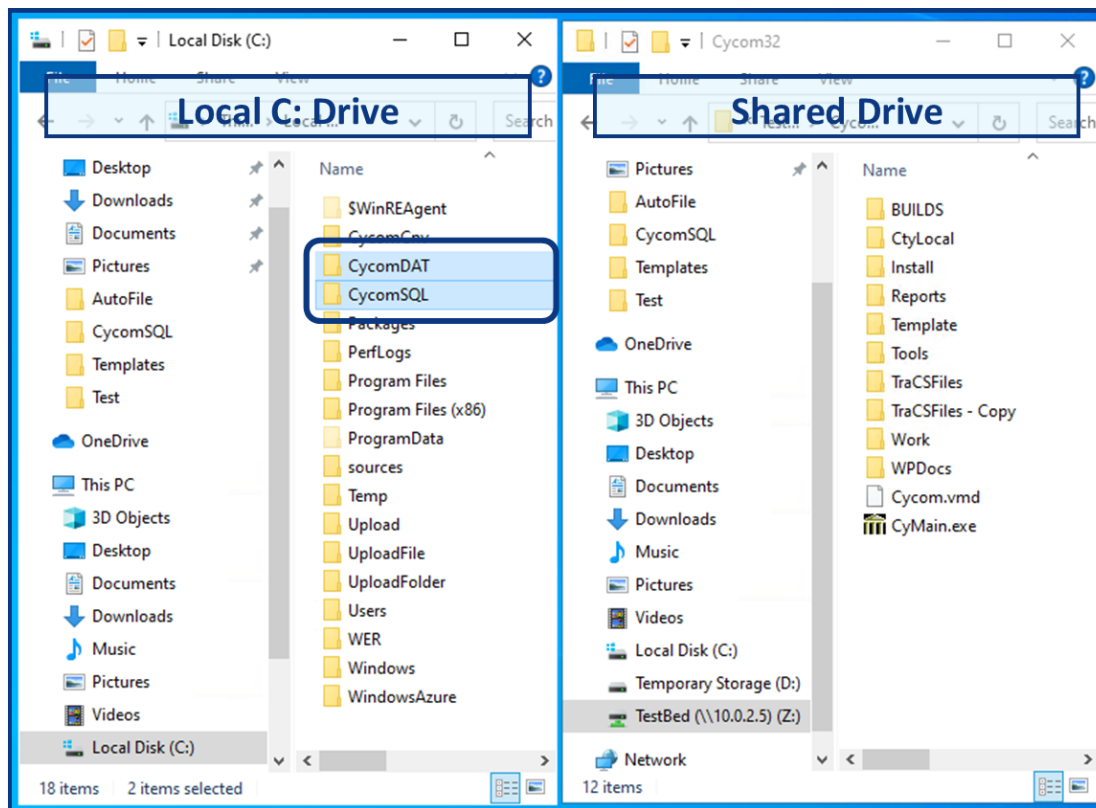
Local Disk (C:)

File Home Share View

Local C: Drive

Search

Desktop
Downloads
Documents
Pictures
AutoFile
CycomSQL
Templates
Test
OneDrive
This PC
3D Objects
Desktop
Documents
Downloads
Music
Pictures
Videos
Local Disk (C:)

Name
$WinREAgent
CycomCnv
CycomDAT
CycomSQL
Packages
PerfLogs
Program Files
Program Files (x86)
ProgramData
sources
Temp
Upload
UploadFile
UploadFolder
Users
WER
Windows
WindowsAzure

18 items 2 items selected

Cycom32

File Home Share View

Shared Drive

Search

Pictures
AutoFile
CycomSQL
Templates
Test
OneDrive
This PC
3D Objects
Desktop
Documents
Downloads
Music
Pictures
Videos
Local Disk (C:)
Temporary Storage (D:)
TestBed (\\10.0.2.5) (Z:)
Network

Name
BUILDS
CtyLocal
Install
Reports
Template
Tools
TraCSFiles
TraCSFiles - Copy
Work
WPDocs
Cycom.vmd
CyMain.exe

12 items